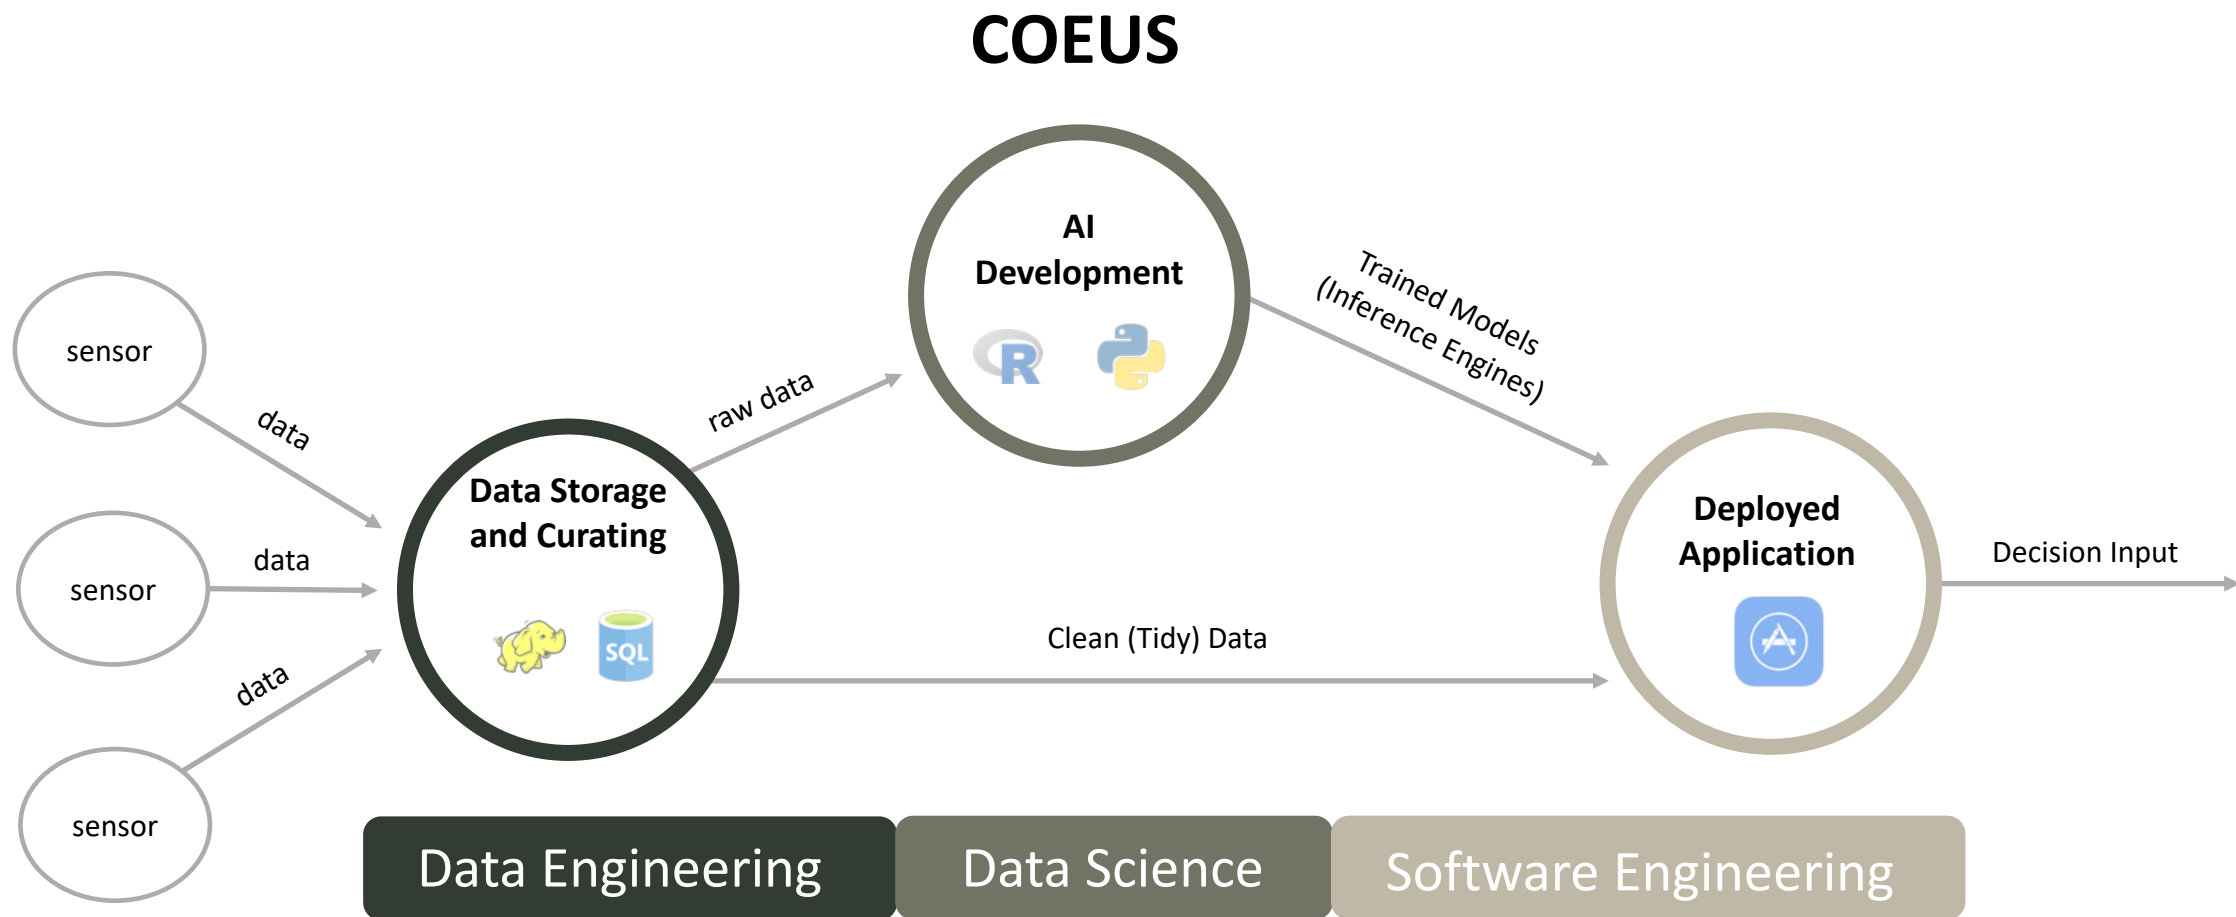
COEUS

AI Development

R

sensor

data

sensor

data

sensor

data

raw data

Data Storage and Curating

SQL

Trained Models (Inference Engines)

Deployed Application

Decision Input

Clean (Tidy) Data

Data Engineering

Data Science

Software Engineering